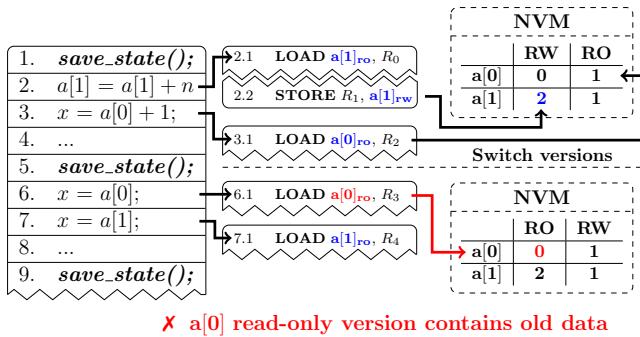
1. ***save_state();***
2. $a[1] = a[1] + n$
3. $x = a[0] + 1;$
4. ...
5. ***save_state();***
6. $x = a[0];$
7. $x = a[1];$
8. ...
9. ***save_state();***

2.1 **LOAD** $\mathbf{a[1]_{ro}}$, $R_0$

2.2 **STORE** $R_1$, $\mathbf{a[1]_{rw}}$

3.1 **LOAD** $\mathbf{a[0]_{ro}}$, $R_2$

6.1 **LOAD** $\mathbf{a[0]_{ro}}$, $R_3$

7.1 **LOAD** $\mathbf{a[1]_{ro}}$, $R_4$

**NVM**

| | RW | RO |
|---|---|---|
| a[0] | 0 | 1 |
| a[1] | 2 | 1 |

**Switch versions**

**NVM**

| | RO | RW |
|---|---|---|
| a[0] | 0 | 1 |
| a[1] | 2 | 1 |

✗ a[0] read-only version contains old data